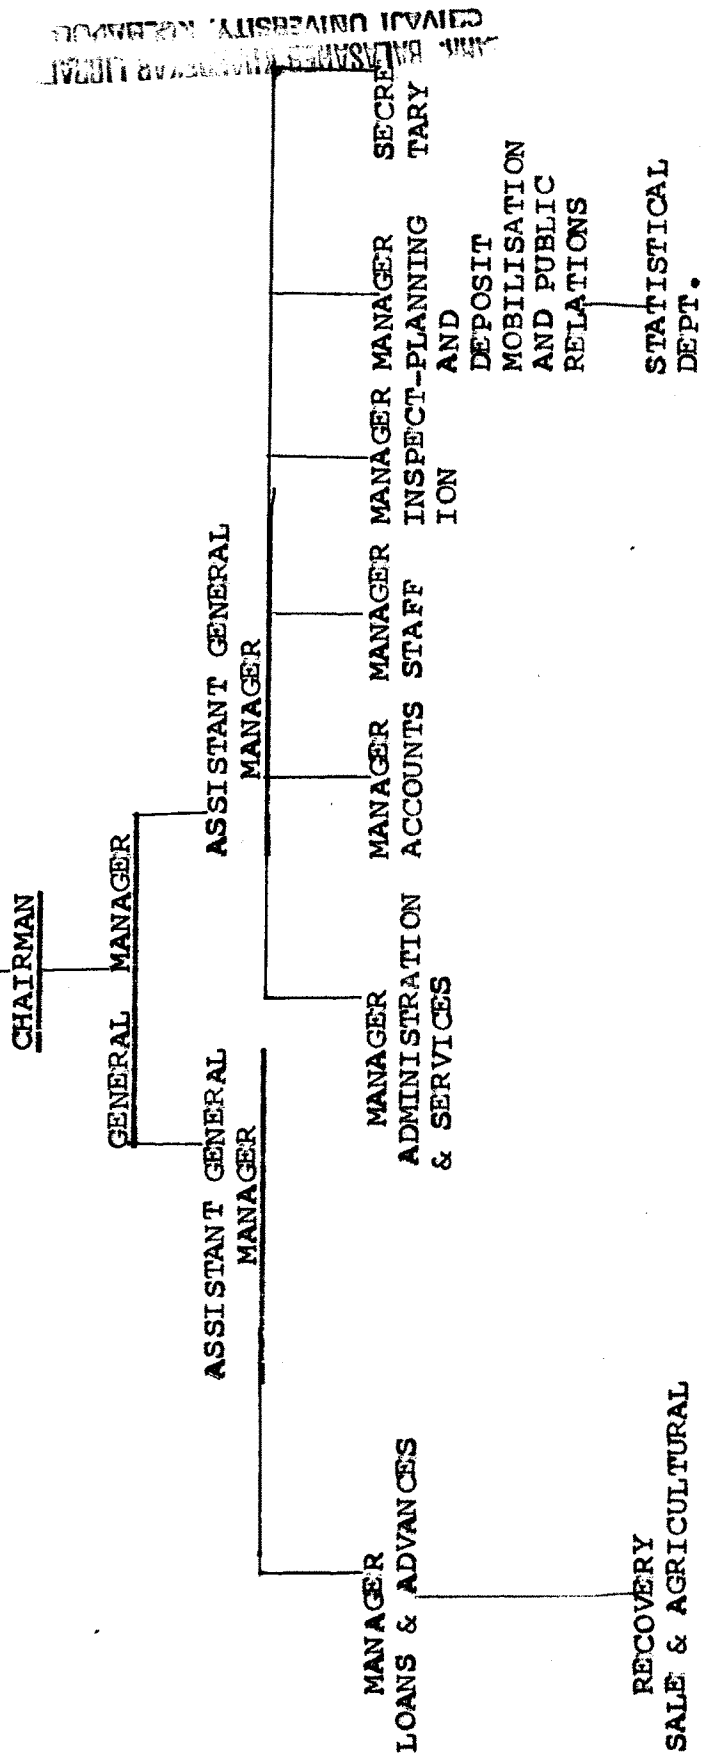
CHAIRMAN

GENERAL MANAGER

ASSISTANT GENERAL MANAGER

ASSISTANT GENERAL MANAGER

MANAGER LOANS & ADVANCES

RECOVERY SALE & AGRICULTURAL

MANAGER ADMINISTRATION & SERVICES

MANAGER ACCOUNTS

MANAGER STAFF

MANAGER INSPECTION

MANAGER PLANNING AND DEPOSIT MOBILISATION AND PUBLIC RELATIONS

STATISTICAL DEPT.

SECRETARY

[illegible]